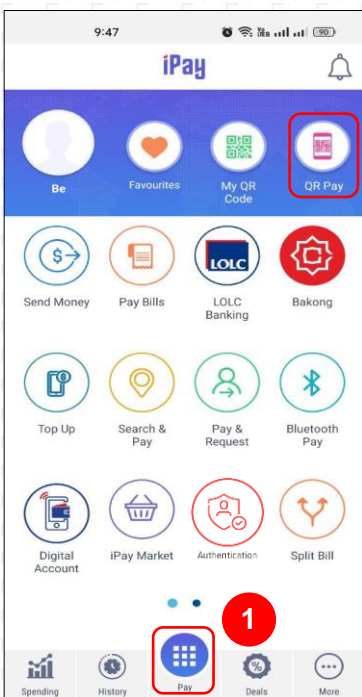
9:47

90

iPay

Be

Favourites

My QR Code

QR Pay

Send Money

Pay Bills

LOLC

LOLC Banking

Bakong

Top Up

Search & Pay

Pay & Request

Bluetooth Pay

Digital Account

iPay Market

Authentication

Split Bill

1

Spending

History

Pay

Deals

More